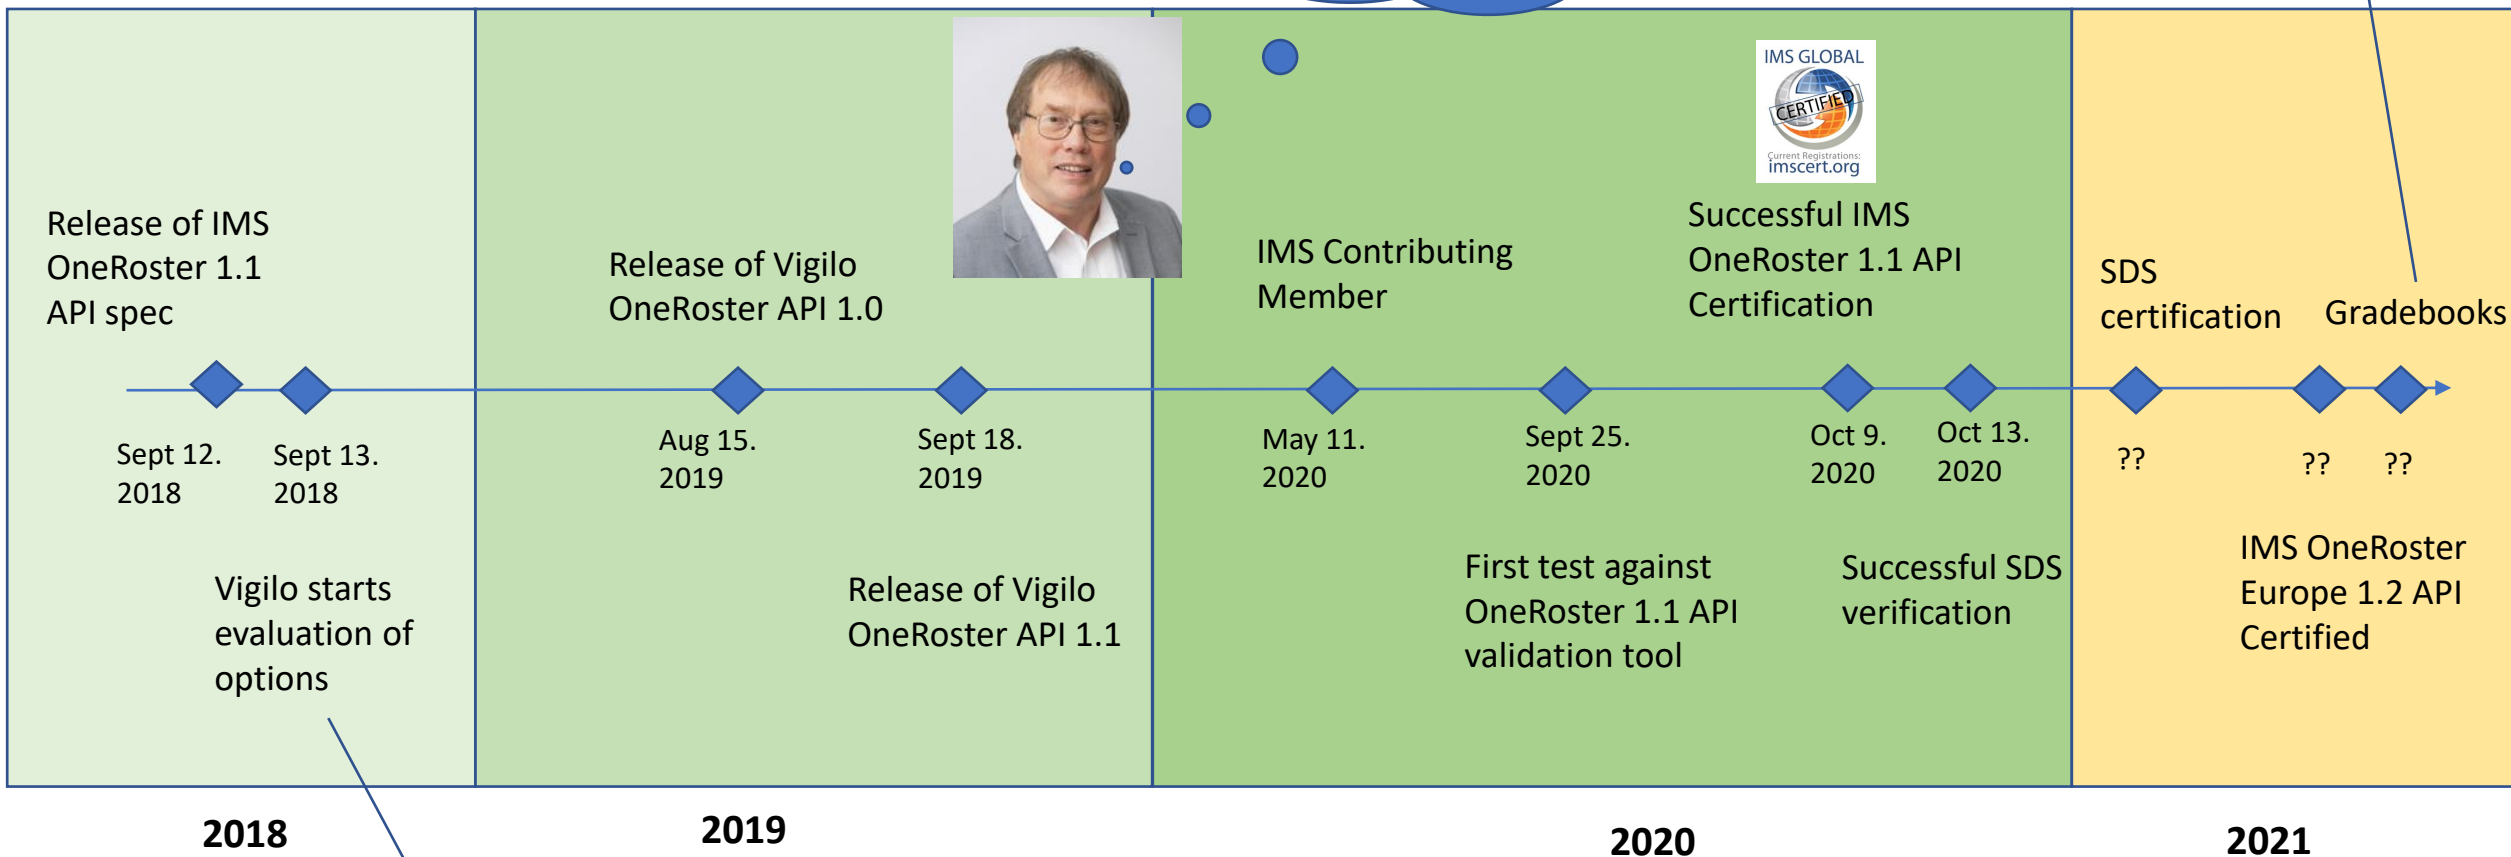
Release of IMS OneRoster 1.1 API spec

Sept 12. 2018

Sept 13. 2018

Vigilo starts evaluation of options

Release of Vigilo OneRoster API 1.0

Aug 15. 2019

Sept 18. 2019

Release of Vigilo OneRoster API 1.1

IMS Contributing Member

May 11. 2020

Sept 25. 2020

First test against OneRoster 1.1 API validation tool

IMS GLOBAL
CERTIFIED
Current Registrations:
imscert.org

Successful IMS OneRoster 1.1 API Certification

Oct 9. 2020

Oct 13. 2020

Successful SDS verification

SDS certification

Gradebooks

??

??

??

IMS OneRoster Europe 1.2 API Certified

2018

2019

2020

2021